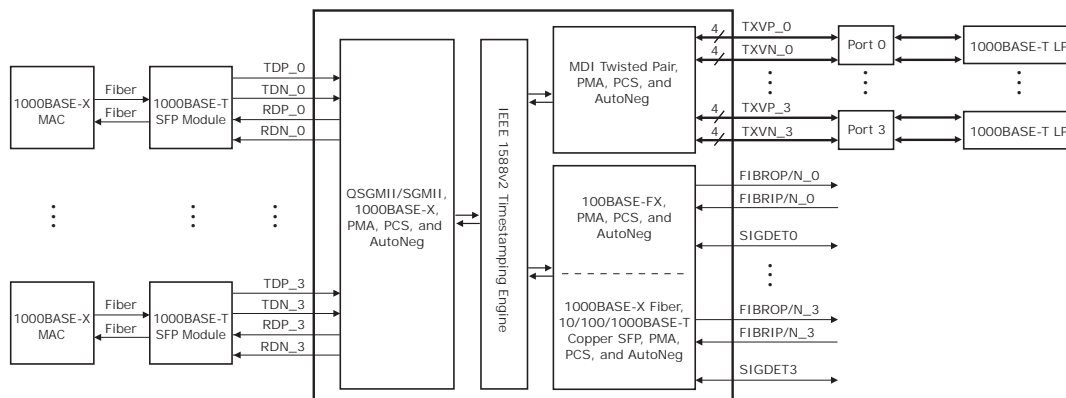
1000BASE-X MAC

Fiber

Fiber

1000BASE-T SFP Module

TDP_0

TDN_0

RDP_0

RDN_0

1000BASE-X MAC

Fiber

Fiber

1000BASE-T SFP Module

TDP_3

TDN_3

RDP_3

RDN_3

QSGMII/SGMII, 1000BASE-X, PMA, PCS, and AutoNeg

IEEE 1588v2 Timestamping Engine

MDI Twisted Pair, PMA, PCS, and AutoNeg

4

TXVP_0

4

TXVN_0

4

TXVP_3

4

TXVN_3

Port 0

Port 3

1000BASE-T LP

1000BASE-T LP

100BASE-FX, PMA, PCS, and AutoNeg

1000BASE-X Fiber, 10/100/1000BASE-T Copper SFP, PMA, PCS, and AutoNeg

FIBROP/N_0

FIBRIP/N_0

SIGDET0

FIBROP/N_3

FIBRIP/N_3

SIGDET3